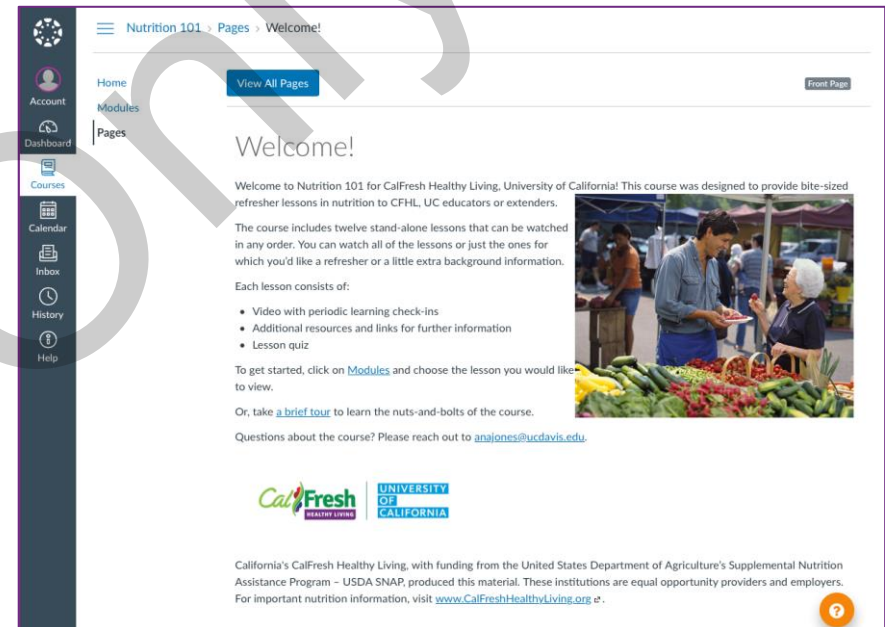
Account

Dashboard

Courses

Calendar

Inbox

History

Help

Nutrition 101 › Pages › Welcome!

Home

Modules

Pages

View All Pages

Front Page

Welcome!

Welcome to Nutrition 101 for CalFresh Healthy Living, University of California! This course was designed to provide bite-sized refresher lessons in nutrition to CFHL, UC educators or extenders.

The course includes twelve stand-alone lessons that can be watched in any order. You can watch all of the lessons or just the ones for which you'd like a refresher or a little extra background information.

Each lesson consists of:

- Video with periodic learning check-ins
- Additional resources and links for further information
- Lesson quiz

To get started, click on Modules and choose the lesson you would like to view.

Or, take a brief tour to learn the nuts-and-bolts of the course.

Questions about the course? Please reach out to anajones@ucdavis.edu.

CalFresh HEALTHY LIVING

UNIVERSITY OF CALIFORNIA

California's CalFresh Healthy Living, with funding from the United States Department of Agriculture's Supplemental Nutrition Assistance Program – USDA SNAP, produced this material. These institutions are equal opportunity providers and employers. For important nutrition information, visit www.CalFreshHealthyLiving.org.